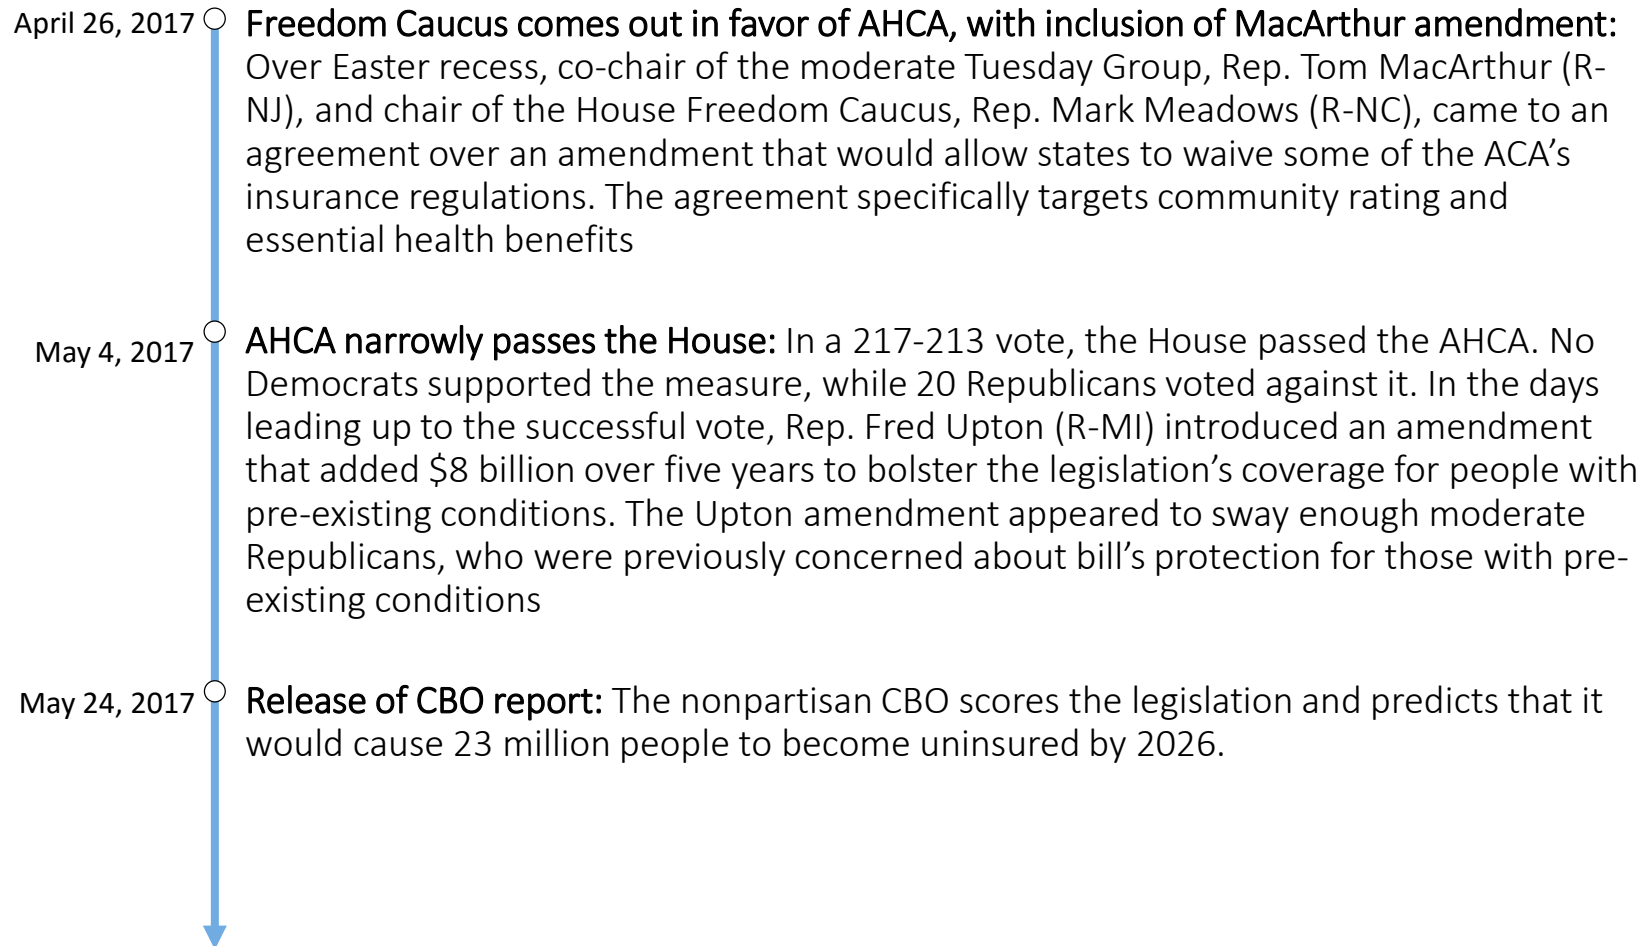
April 26, 2017

Freedom Caucus comes out in favor of AHCA, with inclusion of MacArthur amendment: Over Easter recess, co-chair of the moderate Tuesday Group, Rep. Tom MacArthur (R-NJ), and chair of the House Freedom Caucus, Rep. Mark Meadows (R-NC), came to an agreement over an amendment that would allow states to waive some of the ACA’s insurance regulations. The agreement specifically targets community rating and essential health benefits

May 4, 2017

AHCA narrowly passes the House: In a 217-213 vote, the House passed the AHCA. No Democrats supported the measure, while 20 Republicans voted against it. In the days leading up to the successful vote, Rep. Fred Upton (R-MI) introduced an amendment that added $8 billion over five years to bolster the legislation’s coverage for people with pre-existing conditions. The Upton amendment appeared to sway enough moderate Republicans, who were previously concerned about bill’s protection for those with pre-existing conditions

May 24, 2017

Release of CBO report: The nonpartisan CBO scores the legislation and predicts that it would cause 23 million people to become uninsured by 2026.